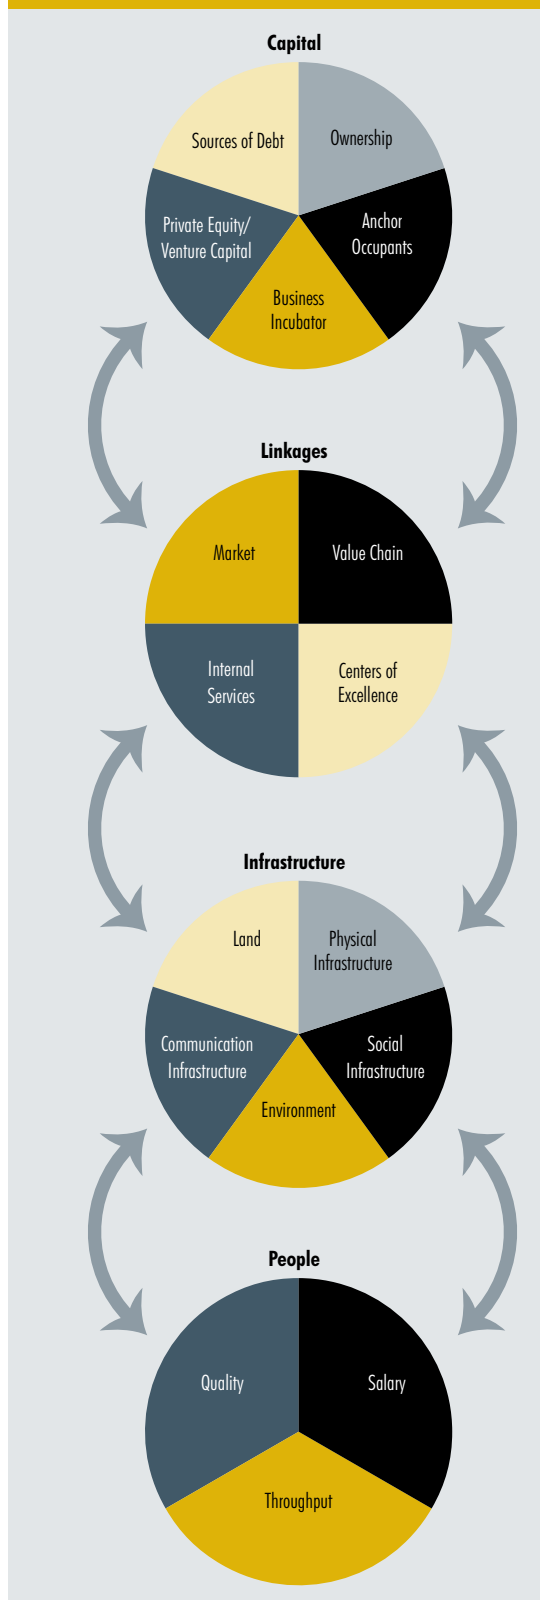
Capital

Sources of Debt
Ownership
Private Equity/ Venture Capital
Anchor Occupants
Business Incubator

Linkages

Market
Value Chain
Internal Services
Centers of Excellence

Infrastructure

Land
Physical Infrastructure
Communication Infrastructure
Social Infrastructure
Environment

People

Quality
Salary
Throughput